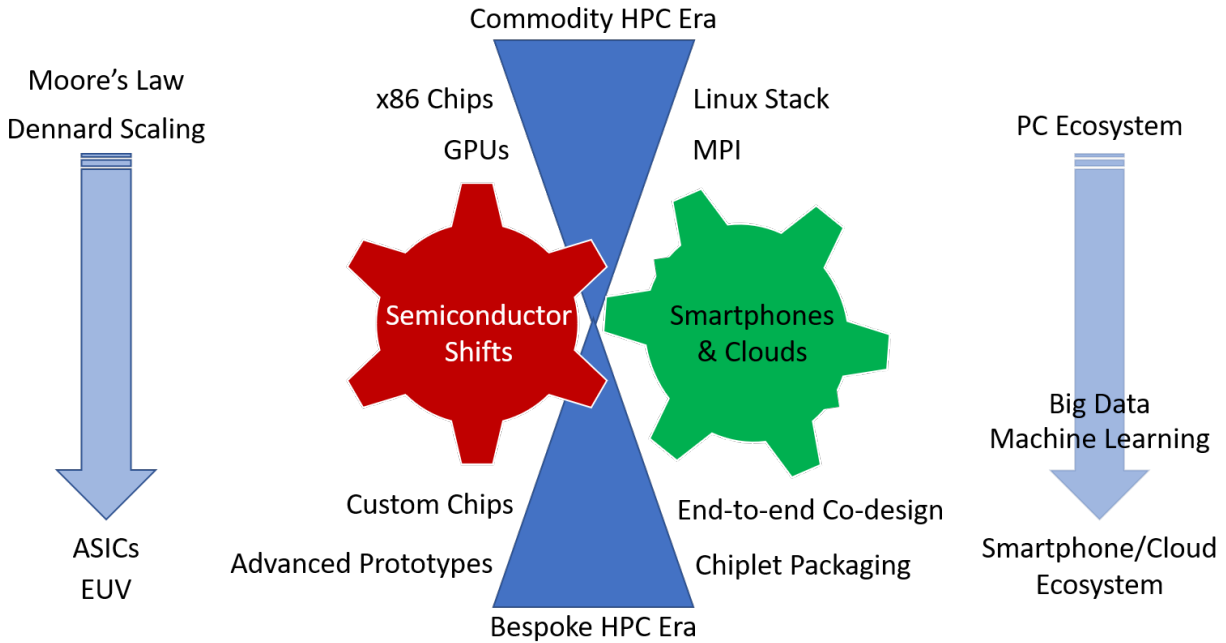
Commodity HPC Era

Moore's Law

Dennard Scaling

x86 Chips

GPUs

Linux Stack

MPI

PC Ecosystem

Semiconductor Shifts

Smartphones & Clouds

Big Data

Machine Learning

Custom Chips

Advanced Prototypes

End-to-end Co-design

Chiplet Packaging

ASICs

EUV

Smartphone/Cloud Ecosystem

Bespoke HPC Era